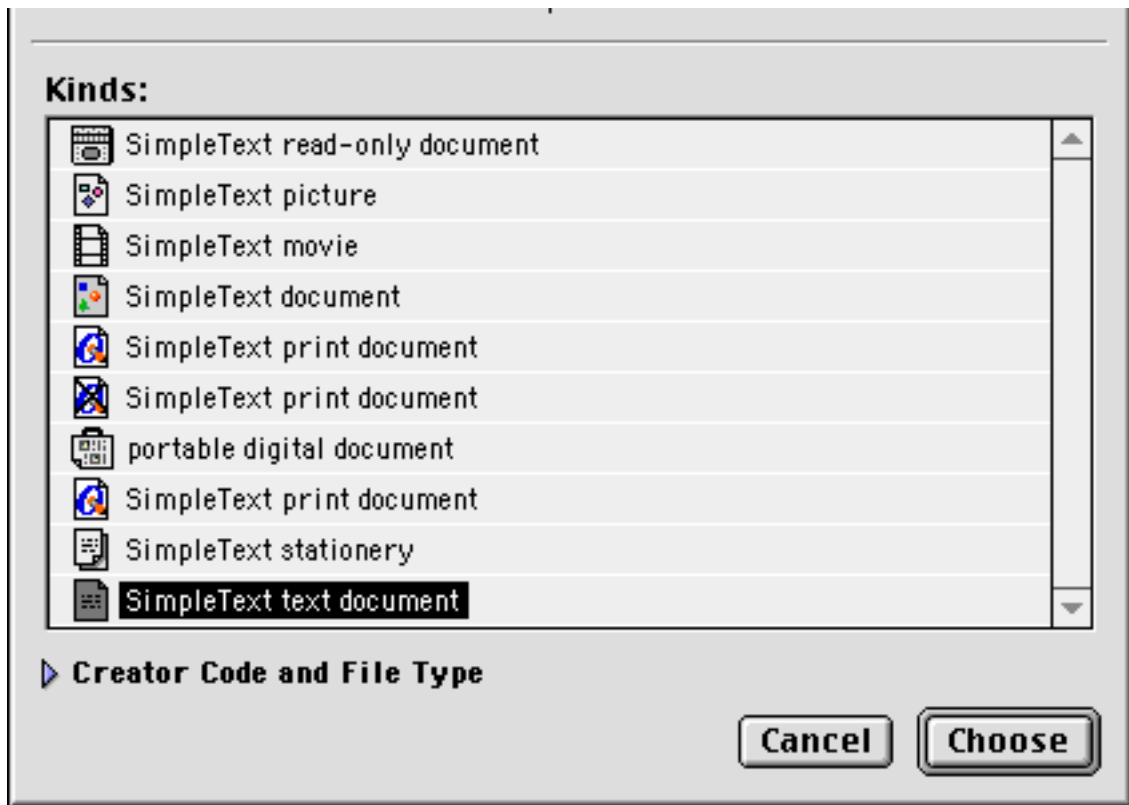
Kinds:

SimpleText read-only document
SimpleText picture
SimpleText movie
SimpleText document
SimpleText print document
SimpleText print document
portable digital document
SimpleText print document
SimpleText stationery
SimpleText text document

Creator Code and File Type

Cancel
Choose